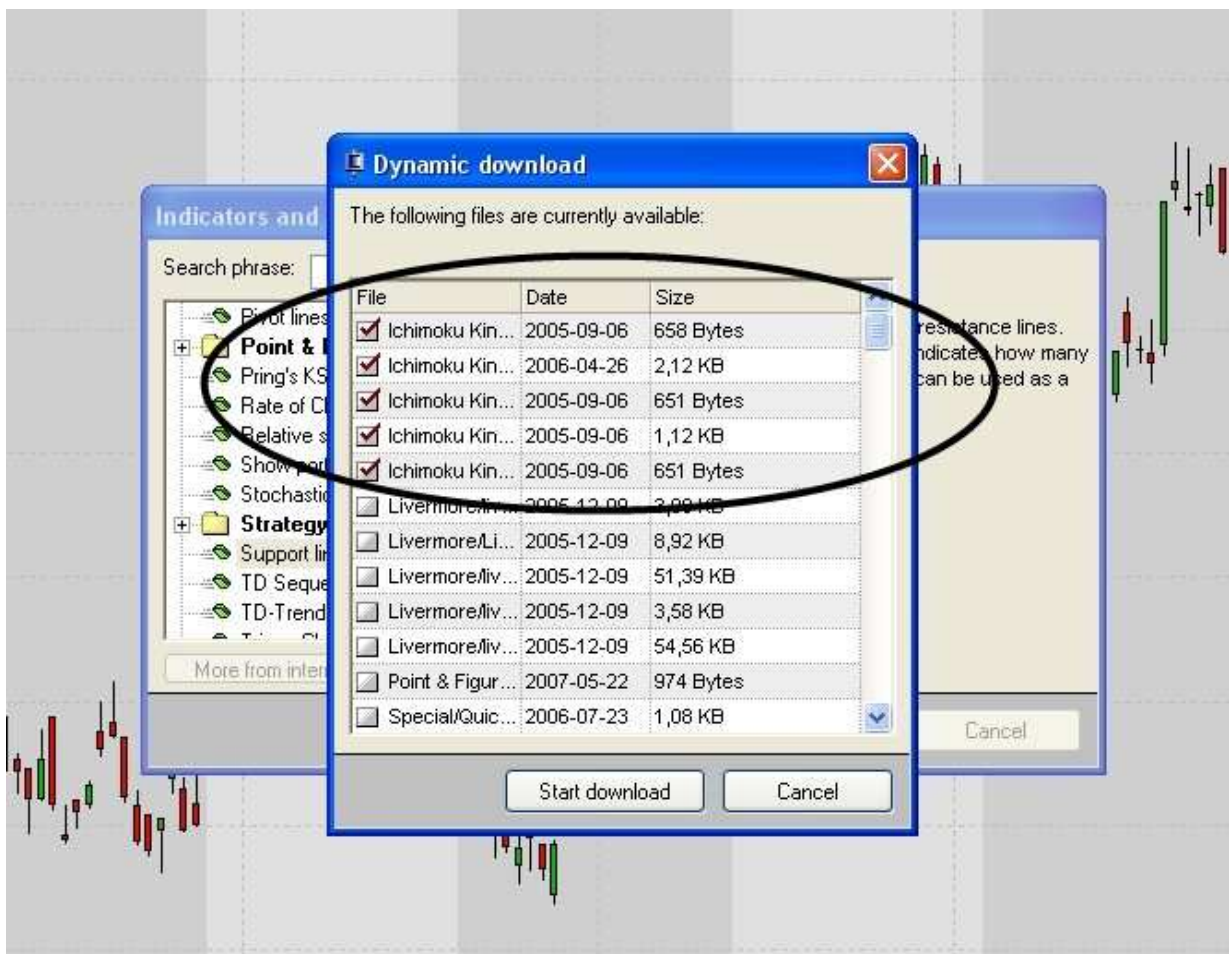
Dynamic download

The following files are currently available:

| File | Date | Size |
|---|---|---|
| Ichimoku Kin... | 2005-09-06 | 658 Bytes |
| Ichimoku Kin... | 2006-04-26 | 2,12 KB |
| Ichimoku Kin... | 2005-09-06 | 651 Bytes |
| Ichimoku Kin... | 2005-09-06 | 1,12 KB |
| Ichimoku Kin... | 2005-09-06 | 651 Bytes |
| Livermore/liv... | 2005-12-09 | 3,00 KB |
| Livermore/Li... | 2005-12-09 | 8,92 KB |
| Livermore/liv... | 2005-12-09 | 51,39 KB |
| Livermore/liv... | 2005-12-09 | 3,58 KB |
| Livermore/liv... | 2005-12-09 | 54,56 KB |
| Point & Figur... | 2007-05-22 | 974 Bytes |
| Special/Quic... | 2006-07-23 | 1,08 KB |

Start download Cancel

Indicators and

Search phrase:

Pivot lines
Point & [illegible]
Pring's KS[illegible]
Rate of C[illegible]
Relative s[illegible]
Show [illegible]
Stochasti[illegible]
Strategy
Support li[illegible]
TD Seque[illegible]
TD-Trend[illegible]

More from inter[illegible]

resistance lines.
indicates how many
can be used as a

Cancel